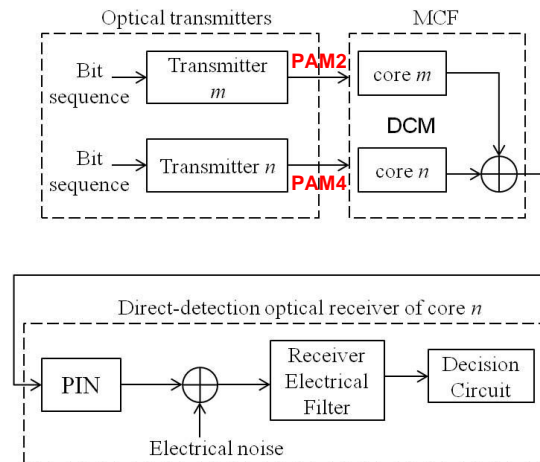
Optical transmitters

MCF

Bit sequence

Transmitter $m$

PAM2

core $m$

DCM

Bit sequence

Transmitter $n$

PAM4

core $n$

Direct-detection optical receiver of core $n$

PIN

Receiver Electrical Filter

Decision Circuit

Electrical noise